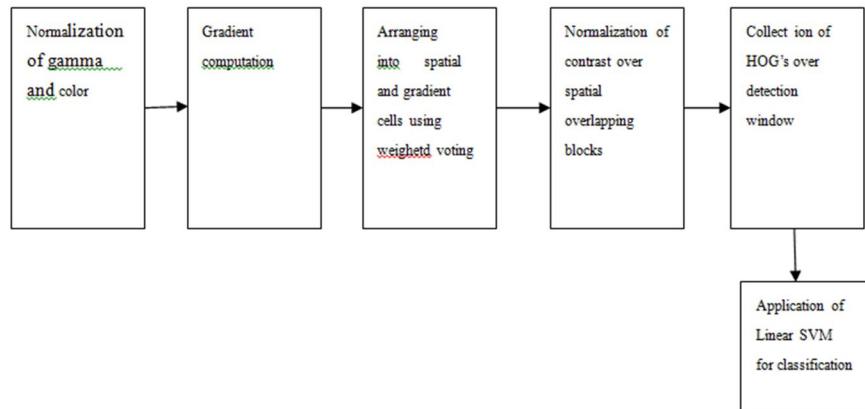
Normalization of gamma and color

Gradient computation

Arranging into spatial and gradient cells using weighetd voting

Normalization of contrast over spatial overlapping blocks

Collect ion of HOG's over detection window

Application of Linear SVM for classification